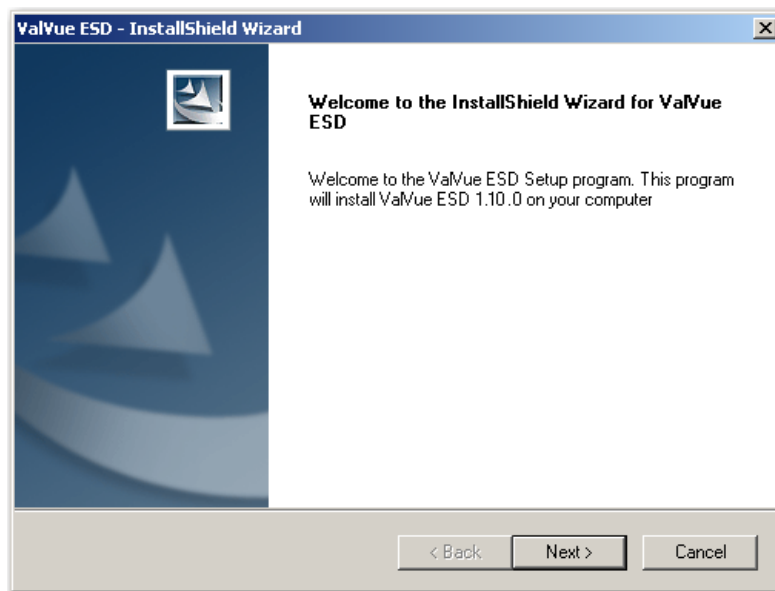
ValVue ESD - InstallShield Wizard

Welcome to the InstallShield Wizard for ValVue ESD

Welcome to the ValVue ESD Setup program. This program will install ValVue ESD 1.10.0 on your computer

< Back
Next >
Cancel